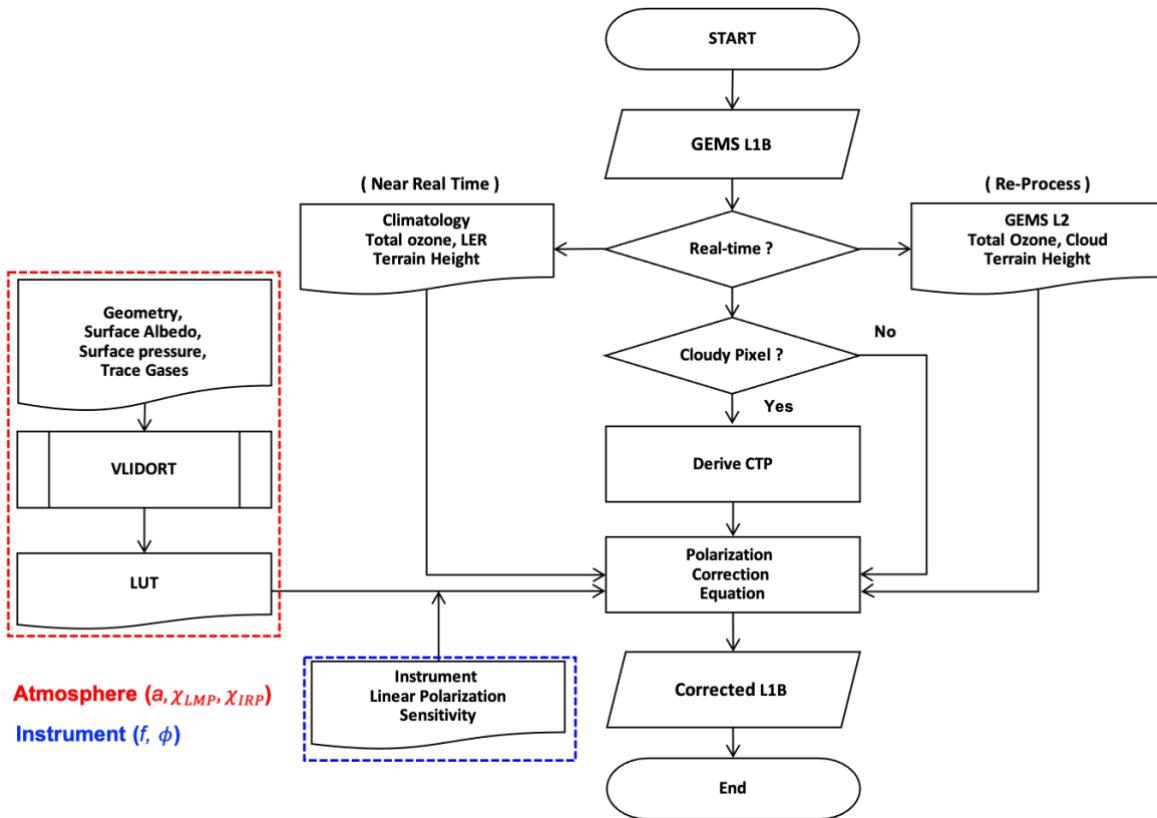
START

GEMS L1B

( Near Real Time )

( Re-Process )

Climatology
Total ozone, LER
Terrain Height

Real-time ?

GEMS L2
Total Ozone, Cloud
Terrain Height

Geometry,
Surface Albedo,
Surface pressure,
Trace Gases

Cloudy Pixel ?

No

Yes

VLIDORT

Derive CTP

LUT

Polarization
Correction
Equation

Instrument
Linear Polarization
Sensitivity

Corrected L1B

Atmosphere ($a, \chi_{LMP}, \chi_{IRP}$)

Instrument ($f$, $\phi$)

End